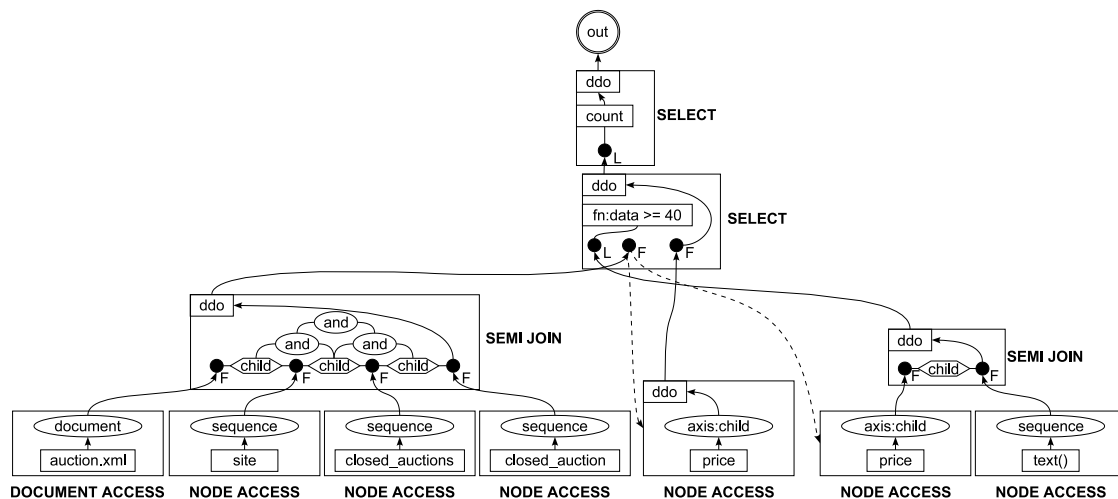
out

ddo
count
L
SELECT

ddo
fn:data >= 40
L
F
F
SELECT

ddo
and
and
and
F
child
F
child
F
child
F
SEMI JOIN

ddo
F
child
F
SEMI JOIN

document
auction.xml
DOCUMENT ACCESS

sequence
site
NODE ACCESS

sequence
closed_auctions
NODE ACCESS

sequence
closed_auction
NODE ACCESS

ddo
axis:child
price
NODE ACCESS

axis:child
price
NODE ACCESS

sequence
text()
NODE ACCESS